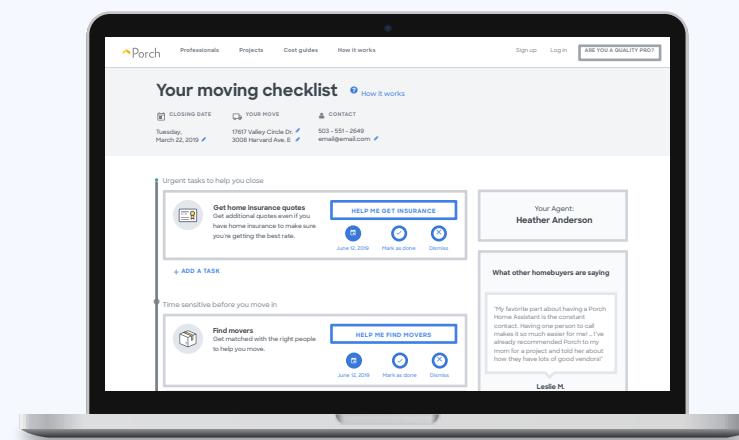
Porch Professionals Projects Cost guides How it works Sign up Log in ARE YOU A QUALITY PRO?

Your moving checklist How it works

CLOSING DATE
Tuesday, March 22, 2019

YOUR MOVE
17617 Valley Circle Dr.
3008 Harvard Ave. E

CONTACT
503 - 551 - 2649
email@email.com

Urgent tasks to help you close

Get home insurance quotes
Get additional quotes even if you have home insurance to make sure you're getting the best rate.

HELP ME GET INSURANCE

June 12, 2019 Mark as done Dismiss

+ ADD A TASK

Time sensitive before you move in

Find movers
Get matched with the right people to help you move.

HELP ME FIND MOVERS

June 12, 2019 Mark as done Dismiss

Your Agent:
Heather Anderson

What other homebuyers are saying

"My favorite part about having a Porch Home Assistant is the constant contact. Having one person to call makes it so much easier for me! .. I've already recommended Porch to my mom for a project and told her about how they have lots of good vendors!"

Leslie M.